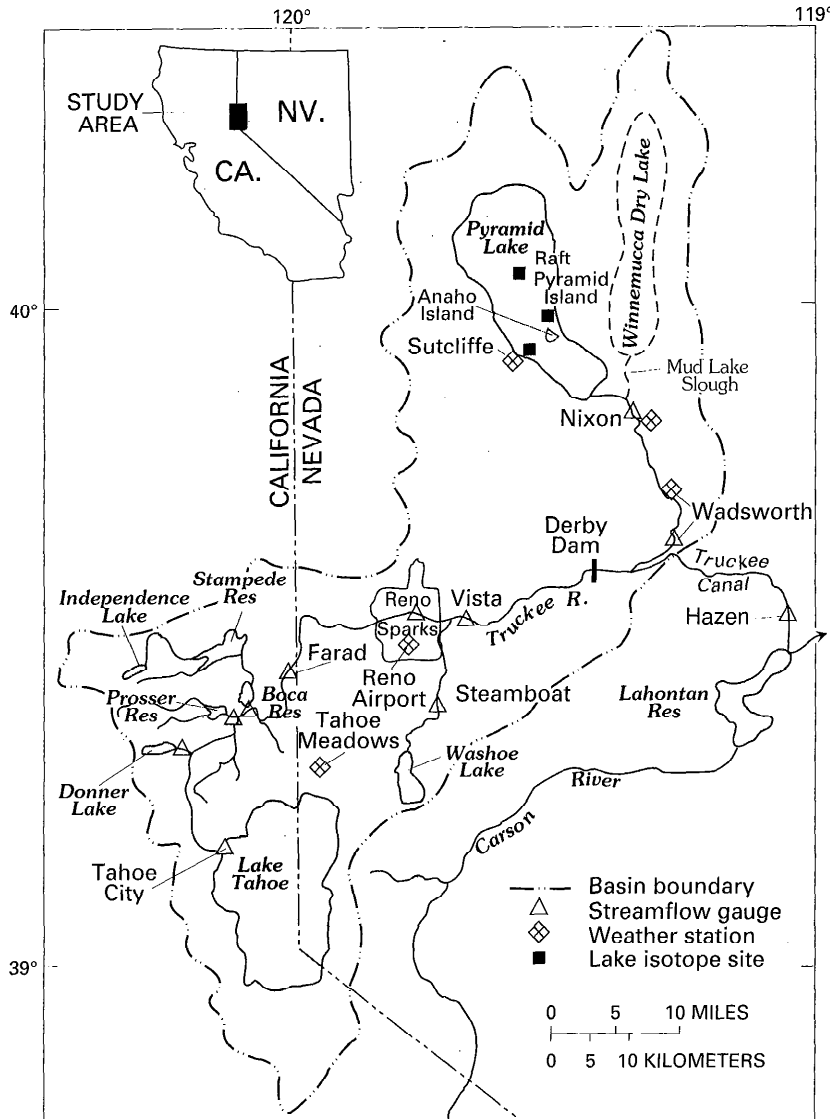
120°
119°
STUDY AREA
NV.
CA.
40°
Pyramid Lake
Raft
Pyramid Island
Anaho Island
Winnemucca Dry Lake
Sutcliffe
Mud Lake Slough
Nixon
CALIFORNIA
NEVADA
Wadsworth
Derby Dam
Truckee Canal
Stampede Res
Independence Lake
Reno
Vista
Truckee R.
Hazen
Sparks
Farad
Reno Airport
Prosser Res
Boca Res
Steamboat
Lahontan Res
Tahoe Meadows
Washoe Lake
Donner Lake
Carson River
Tahoe City
Lake Tahoe
Basin boundary
Streamflow gauge
Weather station
Lake isotope site
39°
0 5 10 MILES
0 5 10 KILOMETERS